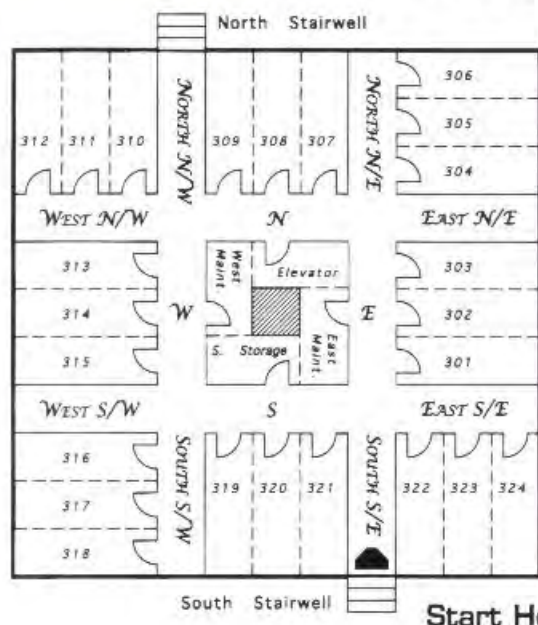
North Stairwell

312 311 310

NORTH N/W

309 308 307

NORTH N/E

306
305
304

WEST N/W

N

EAST N/E

313
314
315

West Maint.

Elevator

W

E

S. Storage

East Maint.

303
302
301

WEST S/W

S

EAST S/E

316
317
318

SOUTH S/W

319 320 321

SOUTH S/E

322 323 324

South Stairwell

Start H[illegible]